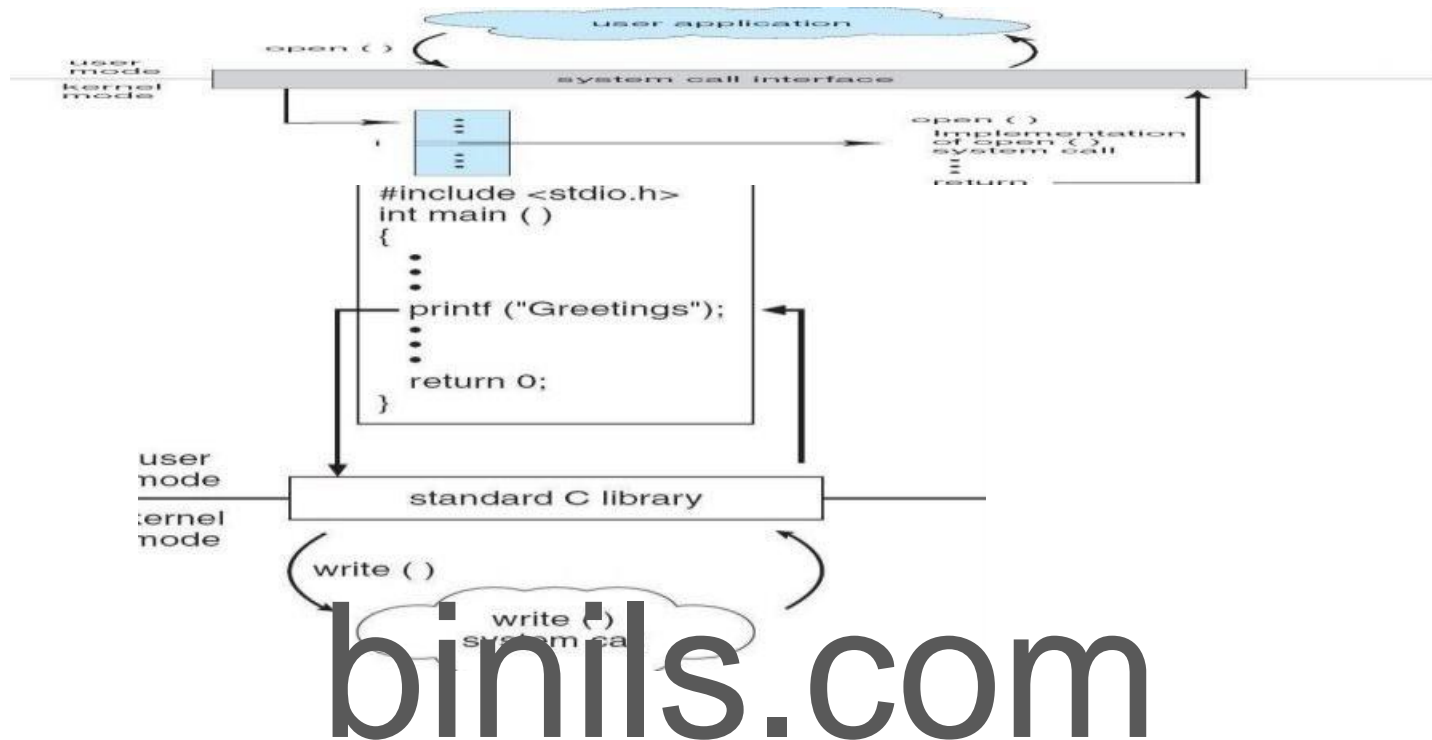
user application

open ( )

user mode

kernel mode

system call interface

open ( )
Implementation of open ( ) system call
⋮
return

#include <stdio.h>
int main ( )
{
⋮
printf ("Greetings");
⋮
return 0;
}

user
mode

:ernel
mode

standard C library

write ( )

write ( )
system ca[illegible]

binils.com